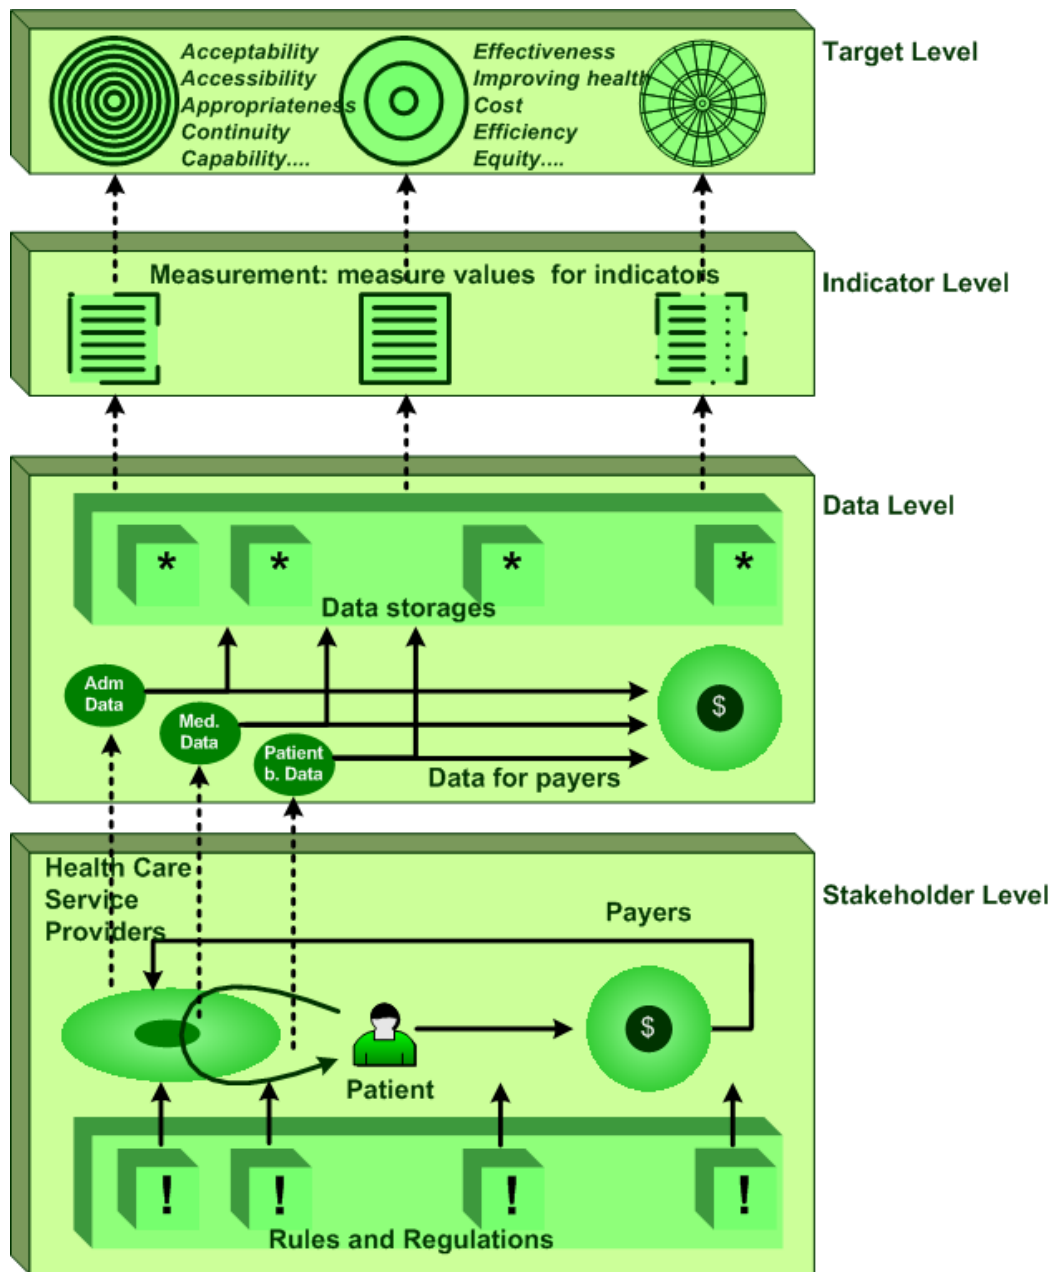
Acceptability
Accessibility
Appropriateness
Continuity
Capability....

Effectiveness
Improving health
Cost
Efficiency
Equity....

Target Level

Measurement: measure values for indicators

Indicator Level

*
*
*
*

Data storages

Data Level

Adm Data
Med. Data
Patient b. Data

$

Data for payers

Health Care Service Providers

Payers

Stakeholder Level

$

Patient

!
!
!
!

Rules and Regulations